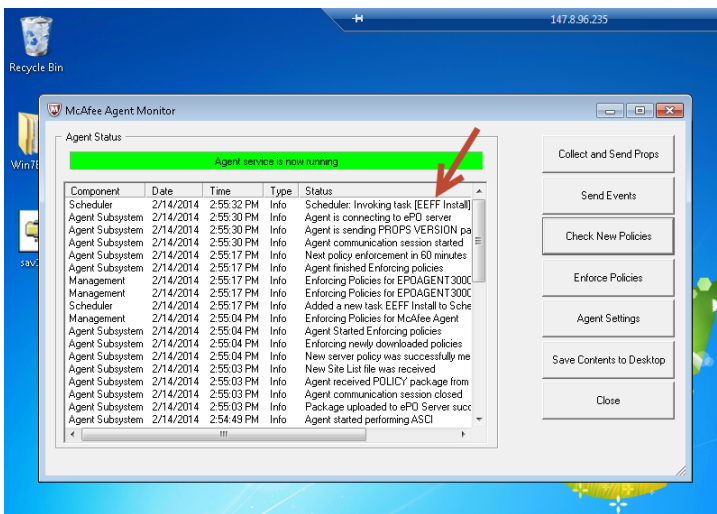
147.8.96.235

Recycle Bin

Win7E

sav3

McAfee Agent Monitor

Agent Status

Agent service is now running

| Component | Date | Time | Type | Status |
|---|---|---|---|---|
| Scheduler | 2/14/2014 | 2:55:32 PM | Info | Scheduler: Invoking task [EEFF Install] |
| Agent Subsystem | 2/14/2014 | 2:55:30 PM | Info | Agent is connecting to ePO server |
| Agent Subsystem | 2/14/2014 | 2:55:30 PM | Info | Agent is sending PROPS VERSION pa |
| Agent Subsystem | 2/14/2014 | 2:55:30 PM | Info | Agent communication session started |
| Agent Subsystem | 2/14/2014 | 2:55:17 PM | Info | Next policy enforcement in 60 minutes |
| Agent Subsystem | 2/14/2014 | 2:55:17 PM | Info | Agent finished Enforcing policies |
| Management | 2/14/2014 | 2:55:17 PM | Info | Enforcing Policies for EPOAGENT3000 |
| Management | 2/14/2014 | 2:55:17 PM | Info | Enforcing Policies for EPOAGENT3000 |
| Scheduler | 2/14/2014 | 2:55:17 PM | Info | Added a new task EEFF Install to Sche |
| Management | 2/14/2014 | 2:55:04 PM | Info | Enforcing Policies for McAfee Agent |
| Agent Subsystem | 2/14/2014 | 2:55:04 PM | Info | Agent Started Enforcing policies |
| Agent Subsystem | 2/14/2014 | 2:55:04 PM | Info | Enforcing newly downloaded policies |
| Agent Subsystem | 2/14/2014 | 2:55:04 PM | Info | New server policy was successfully me |
| Agent Subsystem | 2/14/2014 | 2:55:03 PM | Info | New Site List file was received |
| Agent Subsystem | 2/14/2014 | 2:55:03 PM | Info | Agent received POLICY package from |
| Agent Subsystem | 2/14/2014 | 2:55:03 PM | Info | Agent communication session closed |
| Agent Subsystem | 2/14/2014 | 2:55:03 PM | Info | Package uploaded to ePO Server succ |
| Agent Subsystem | 2/14/2014 | 2:54:49 PM | Info | Agent started performing ASCI |

Collect and Send Props

Send Events

Check New Policies

Enforce Policies

Agent Settings

Save Contents to Desktop

Close